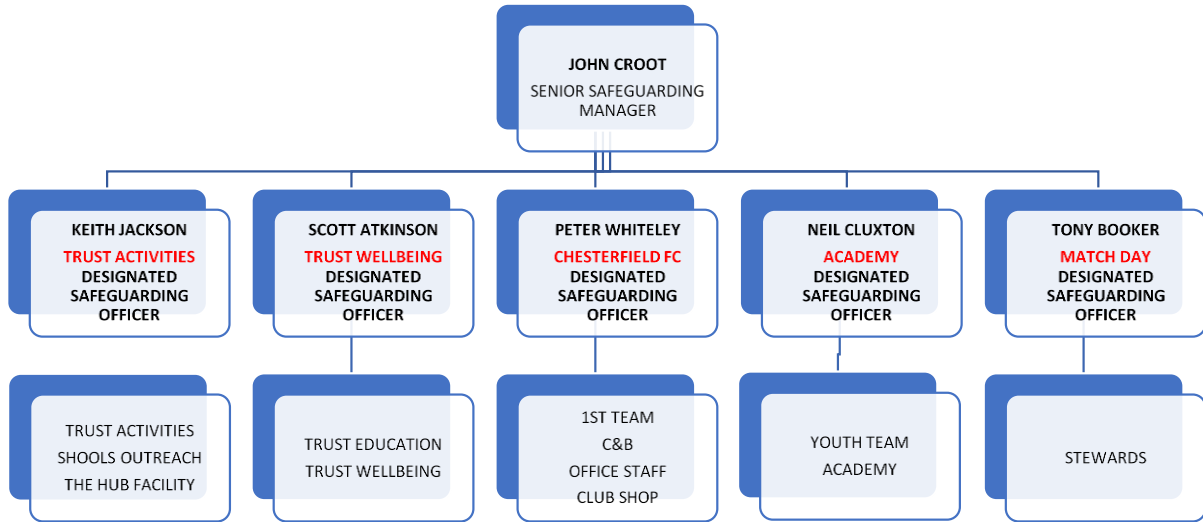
JOHN CROOT
SENIOR SAFEGUARDING MANAGER

KEITH JACKSON
TRUST ACTIVITIES
DESIGNATED SAFEGUARDING OFFICER

SCOTT ATKINSON
TRUST WELLBEING
DESIGNATED SAFEGUARDING OFFICER

PETER WHITELEY
CHESTERFIELD FC
DESIGNATED SAFEGUARDING OFFICER

NEIL CLUXTON
ACADEMY
DESIGNATED SAFEGUARDING OFFICER

TONY BOOKER
MATCH DAY
DESIGNATED SAFEGUARDING OFFICER

TRUST ACTIVITIES
SHOOLS OUTREACH
THE HUB FACILITY

TRUST EDUCATION
TRUST WELLBEING

1ST TEAM
C&B
OFFICE STAFF
CLUB SHOP

YOUTH TEAM
ACADEMY

STEWARDS